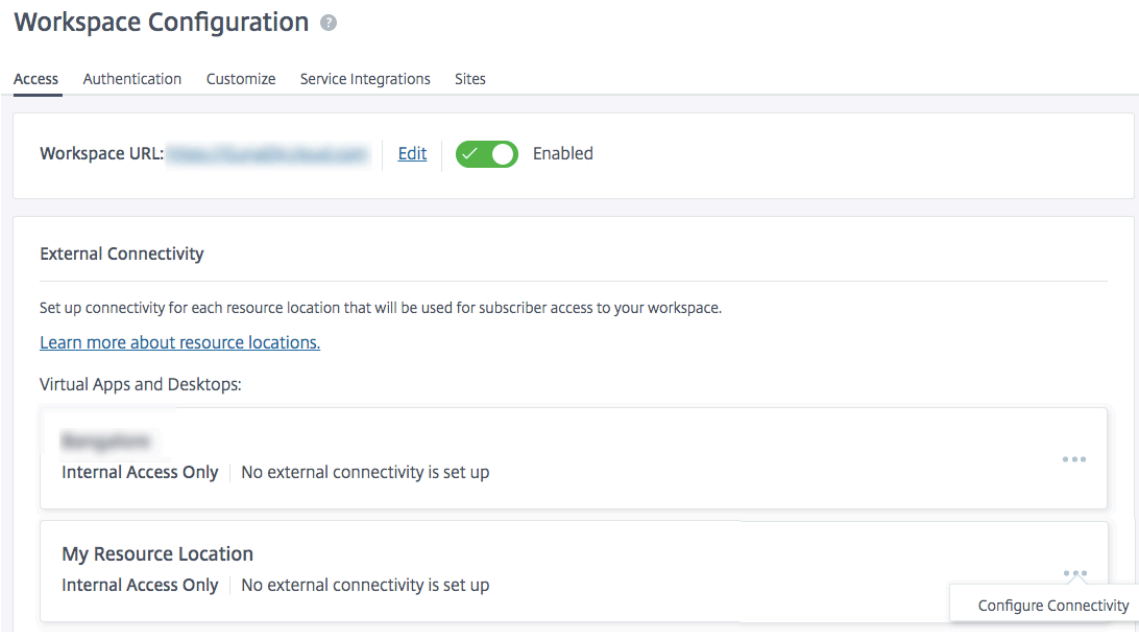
Workspace Configuration

Access Authentication Customize Service Integrations Sites

Workspace URL: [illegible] | Edit | Enabled

External Connectivity

Set up connectivity for each resource location that will be used for subscriber access to your workspace.

Learn more about resource locations.

Virtual Apps and Desktops:

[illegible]
Internal Access Only | No external connectivity is set up

My Resource Location
Internal Access Only | No external connectivity is set up

Configure Connectivity